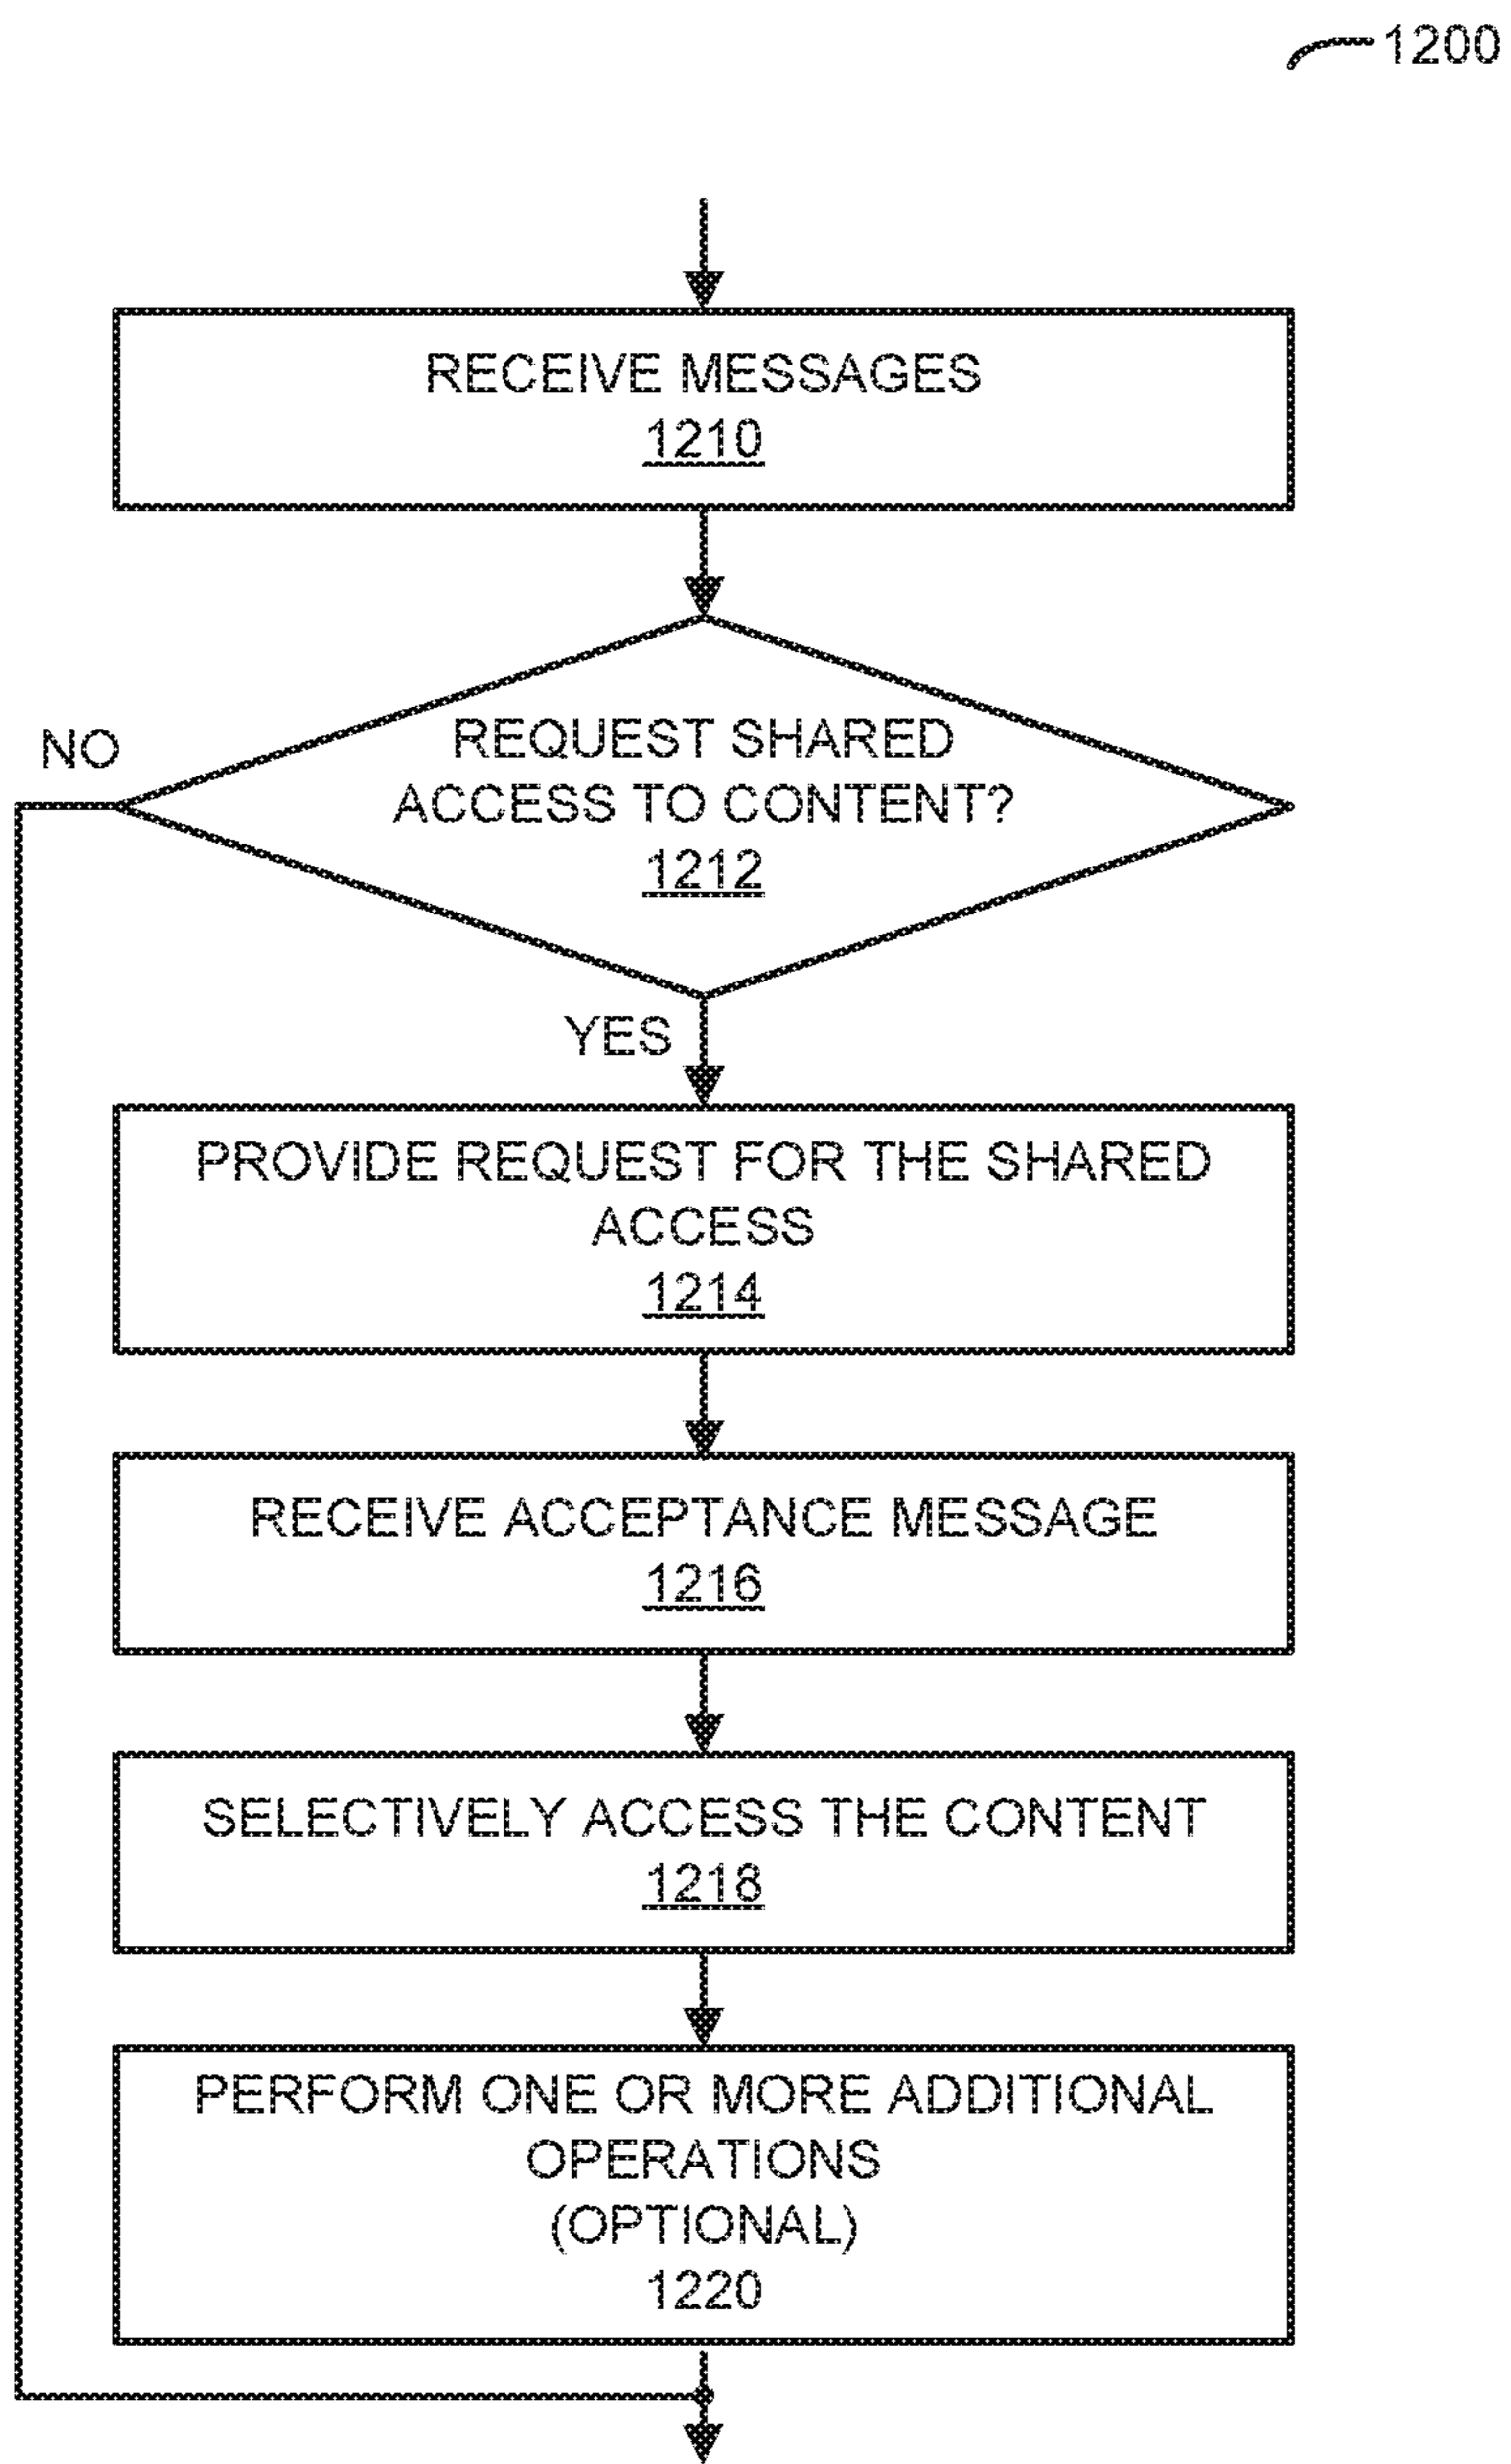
1200

RECEIVE MESSAGES
1210

REQUEST SHARED ACCESS TO CONTENT?
1212

NO

YES

PROVIDE REQUEST FOR THE SHARED ACCESS
1214

RECEIVE ACCEPTANCE MESSAGE
1216

SELECTIVELY ACCESS THE CONTENT
1218

PERFORM ONE OR MORE ADDITIONAL OPERATIONS
(OPTIONAL)
1220